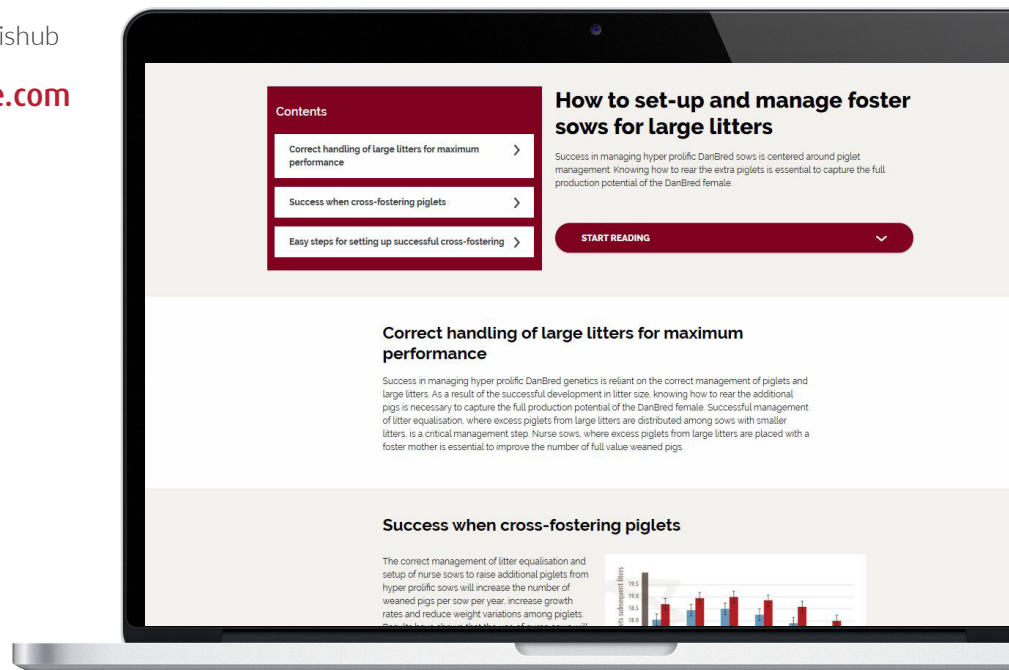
ishub

e.com

Contents

Correct handling of large litters for maximum performance

Success when cross-fostering piglets

Easy steps for setting up successful cross-fostering

How to set-up and manage foster sows for large litters

Success in managing hyper prolific DanBred sows is centered around piglet management. Knowing how to rear the extra piglets is essential to capture the full production potential of the DanBred female.

START READING

Correct handling of large litters for maximum performance

Success in managing hyper prolific DanBred genetics is reliant on the correct management of piglets and large litters. As a result of the successful development in litter size, knowing how to rear the additional pigs is necessary to capture the full production potential of the DanBred female. Successful management of litter equalisation, where excess piglets from large litters are distributed among sows with smaller litters, is a critical management step. Nurse sows, where excess piglets from large litters are placed with a foster mother is essential to improve the number of full value weaned pigs.

Success when cross-fostering piglets

The correct management of litter equalisation and setup of nurse sows to raise additional piglets from hyper prolific sows will increase the number of weaned pigs per sow per year, increase growth rates and reduce weight variations among piglets. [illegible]

19.5
19.0
18.5
18.0
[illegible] subsequent litters